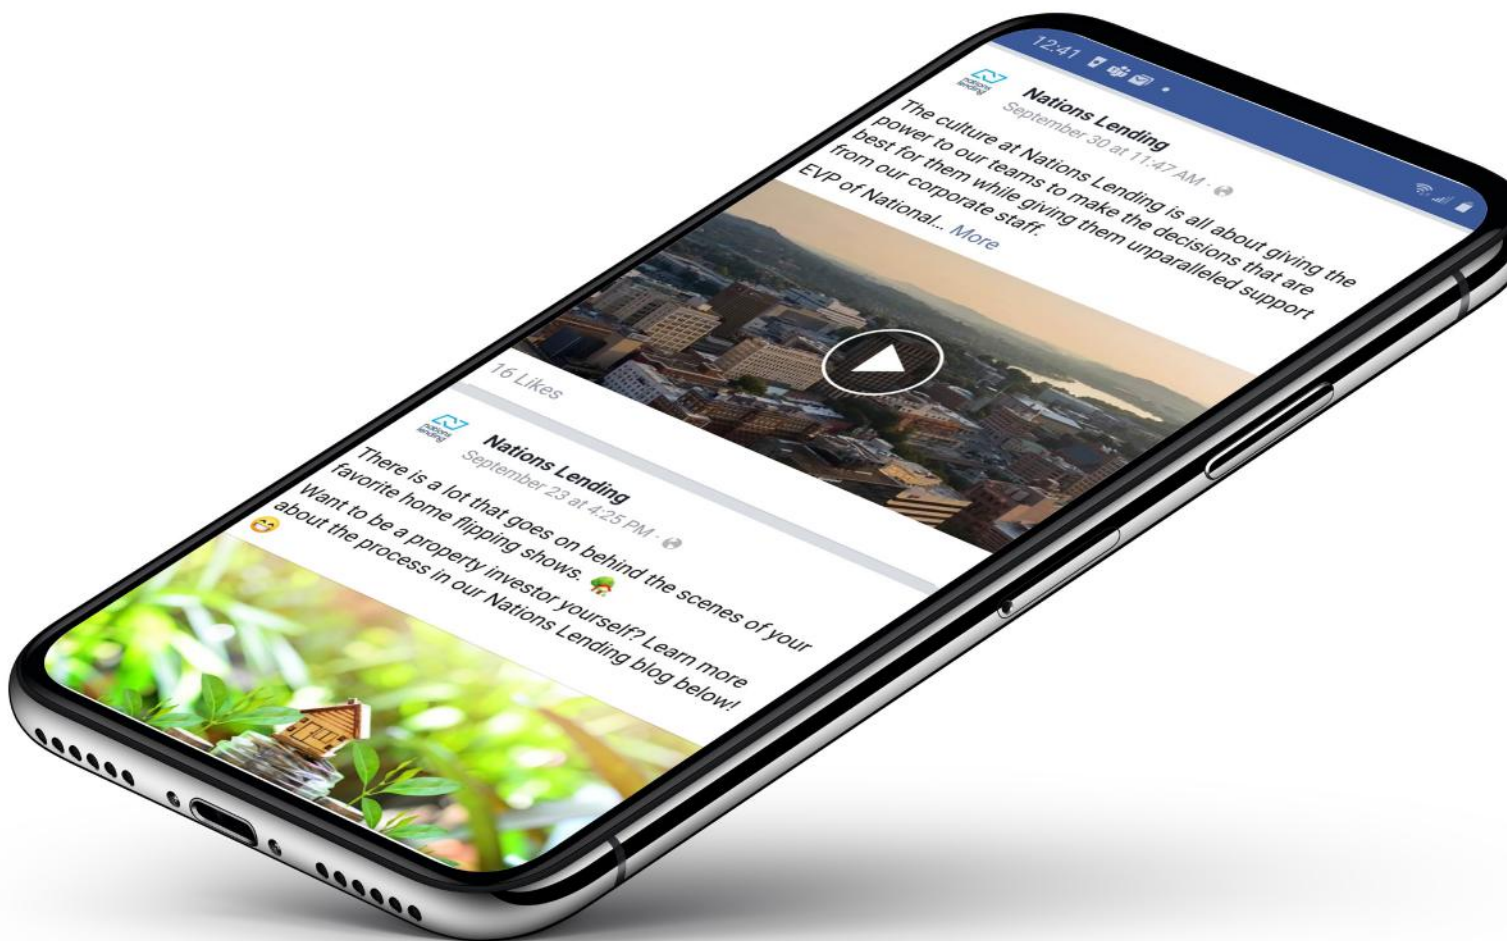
12:41

Nations Lending
September 30 at 11:47 AM ·

The culture at Nations Lending is all about giving the power to our teams to make the decisions that are best for them while giving them unparalleled support from our corporate staff.
EVP of National... More

16 Likes

Nations Lending
September 23 at 4:25 PM ·

There is a lot that goes on behind the scenes of your favorite home flipping shows. 🏡
Want to be a property investor yourself? Learn more about the process in our Nations Lending blog below! 😁